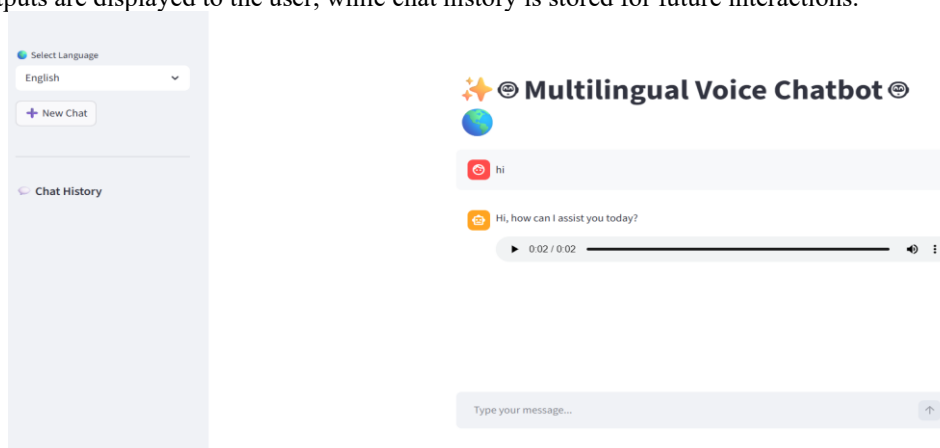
tputs are displayed to the user, while chat history is stored for future interactions.

Select Language
English
+ New Chat

Chat History

✨ Multilingual Voice Chatbot 🌎

hi

Hi, how can I assist you today?

0:02 / 0:02

Type your message...